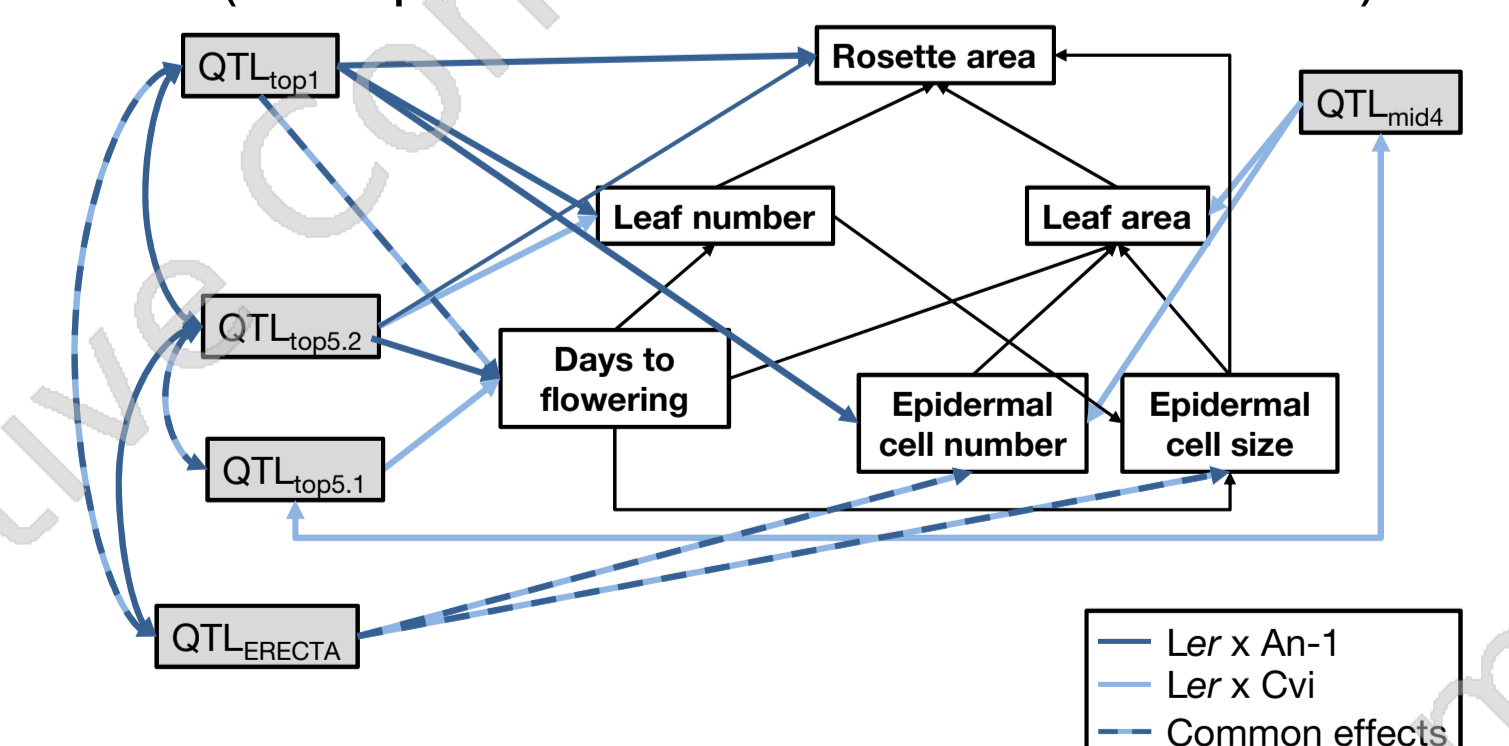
QTL$_{top1}$
Rosette area
QTL$_{mid4}$
Leaf number
Leaf area
QTL$_{top5.2}$
Days to flowering
Epidermal cell number
Epidermal cell size
QTL$_{top5.1}$
QTL$_{ERECTA}$
Ler x An-1
Ler x Cvi
Common effects